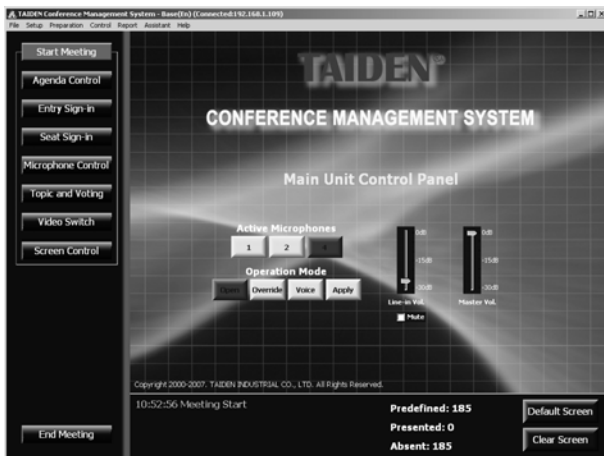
TAIDEN Conference Management System - Base(En) (Connected:192.168.1.109)
File Setup Preparation Control Report Assistant Help

Start Meeting
Agenda Control
Entry Sign-in
Seat Sign-in
Microphone Control
Topic and Voting
Video Switch
Screen Control

TAIDEN
CONFERENCE MANAGEMENT SYSTEM

Main Unit Control Panel

Active Microphones
1 2 4

Operation Mode
Open Override Voice Apply

0dB
-15dB
-30dB
Line-in Vol.
Mute

0dB
-15dB
-30dB
Master Vol.

Copyright 2000-2007. TAIDEN INDUSTRIAL CO., LTD. All Rights Reserved.

10:52:56 Meeting Start

Predefined: 185
Presented: 0
Absent: 185

Default Screen
Clear Screen

End Meeting